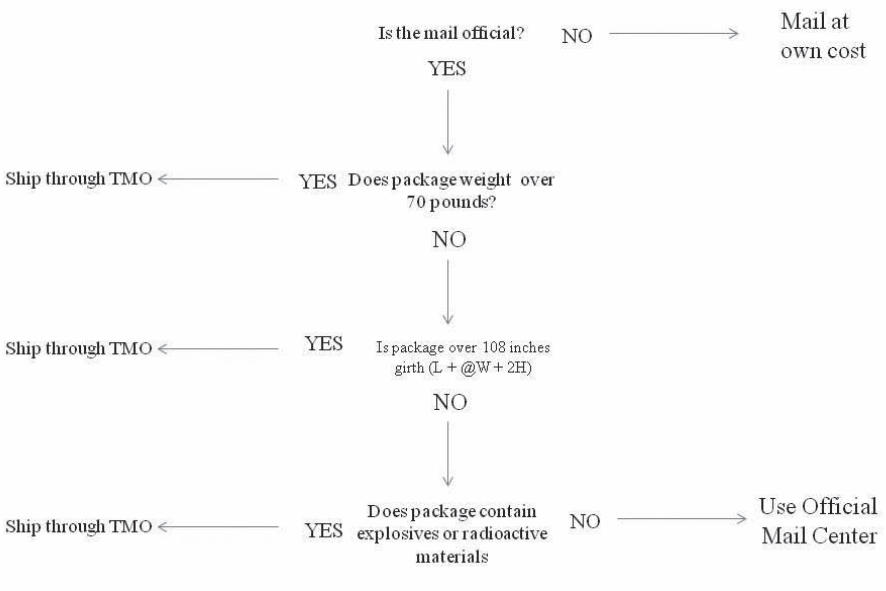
Is the mail official?

NO

Mail at own cost

YES

Ship through TMO

YES

Does package weight over 70 pounds?

NO

Ship through TMO

YES

Is package over 108 inches girth (L + @W + 2H)

NO

Ship through TMO

YES

Does package contain explosives or radioactive materials

NO

Use Official Mail Center